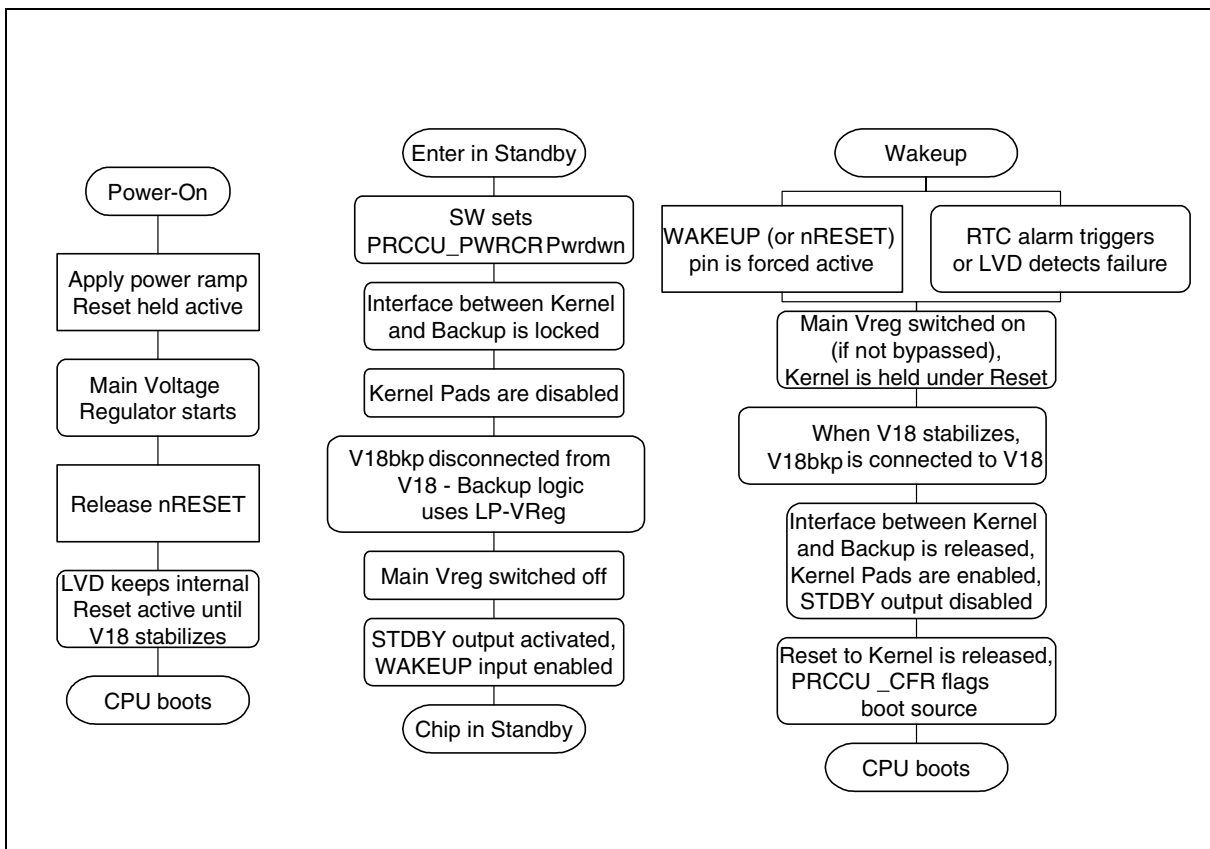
Power-On

Apply power ramp Reset held active

Main Voltage Regulator starts

Release nRESET

LVD keeps internal Reset active until V18 stabilizes

CPU boots

Enter in Standby

SW sets PRCCU_PWRCR Pwrdwn

Interface between Kernel and Backup is locked

Kernel Pads are disabled

V18bkp disconnected from V18 - Backup logic uses LP-VReg

Main Vreg switched off

STDBY output activated, WAKEUP input enabled

Chip in Standby

Wakeup

WAKEUP (or nRESET) pin is forced active

RTC alarm triggers or LVD detects failure

Main Vreg switched on (if not bypassed), Kernel is held under Reset

When V18 stabilizes, V18bkp is connected to V18

Interface between Kernel and Backup is released, Kernel Pads are enabled, STDBY output disabled

Reset to Kernel is released, PRCCU _CFR flags boot source

CPU boots